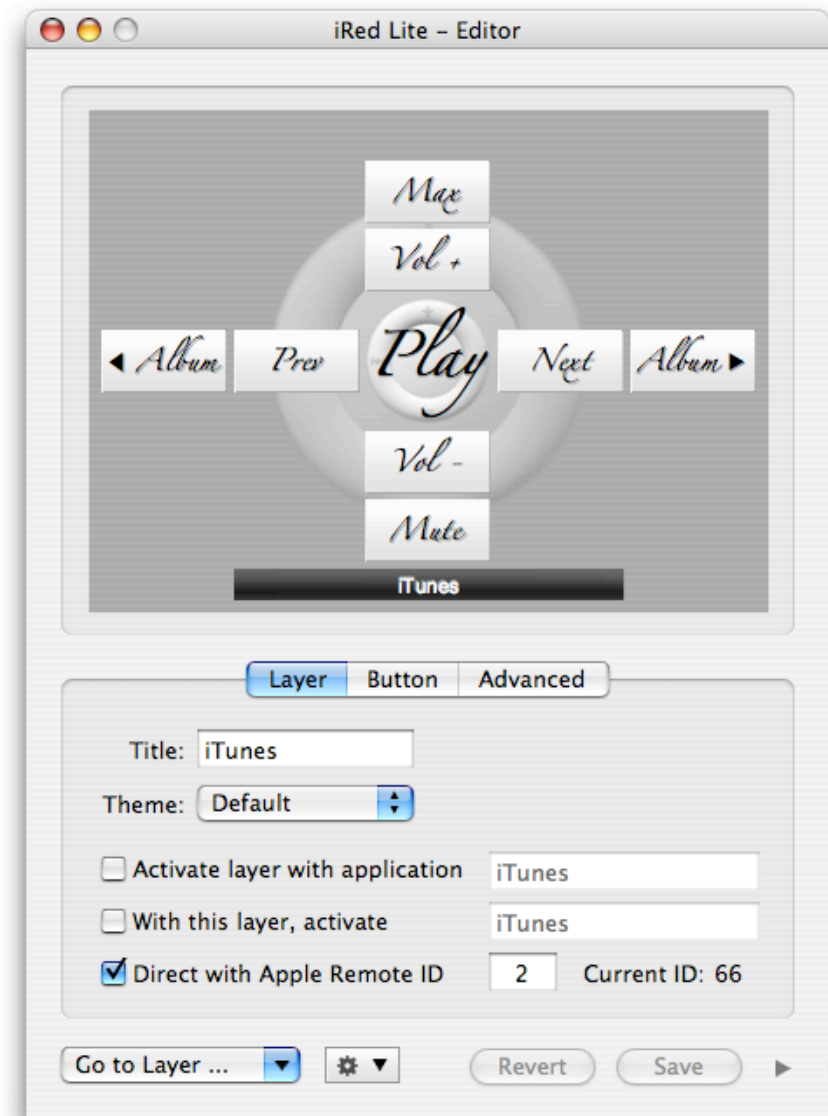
iRed Lite – Editor

Max

Vol +

◀ Album

Prev

Play

Next

Album ▶

Vol -

Mute

iTunes

Layer

Button

Advanced

Title: iTunes

Theme: Default

Activate layer with application iTunes

With this layer, activate iTunes

Direct with Apple Remote ID 2 Current ID: 66

Go to Layer ...

Revert

Save